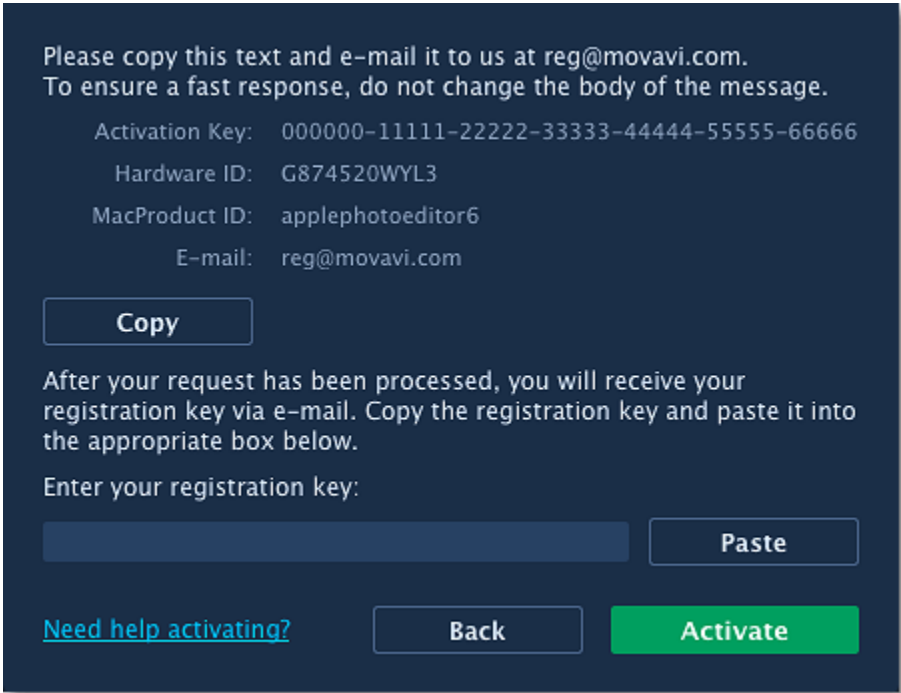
Please copy this text and e-mail it to us at reg@movavi.com.
To ensure a fast response, do not change the body of the message.

Activation Key: 000000-11111-22222-33333-44444-55555-66666
Hardware ID: G874520WYL3
MacProduct ID: applephotoeditor6
E-mail: reg@movavi.com

Copy

After your request has been processed, you will receive your registration key via e-mail. Copy the registration key and paste it into the appropriate box below.

Enter your registration key:

Paste

Need help activating?

Back

Activate